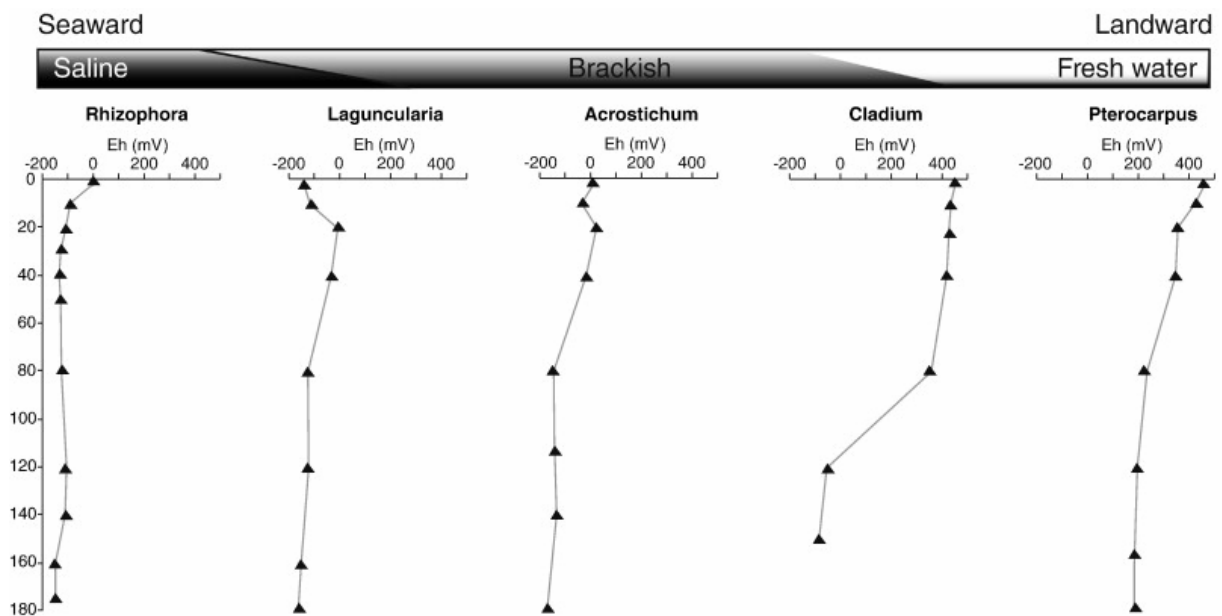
Seaward

Landward

Saline

Brackish

Fresh water

Rhizophora

Eh (mV)

-200 0 200 400

0
20
40
60
80
100
120
140
160
180

Laguncularia

Eh (mV)

-200 0 200 400

Acrostichum

Eh (mV)

-200 0 200 400

Cladium

Eh (mV)

-200 0 200 400

Pterocarpus

Eh (mV)

-200 0 200 400